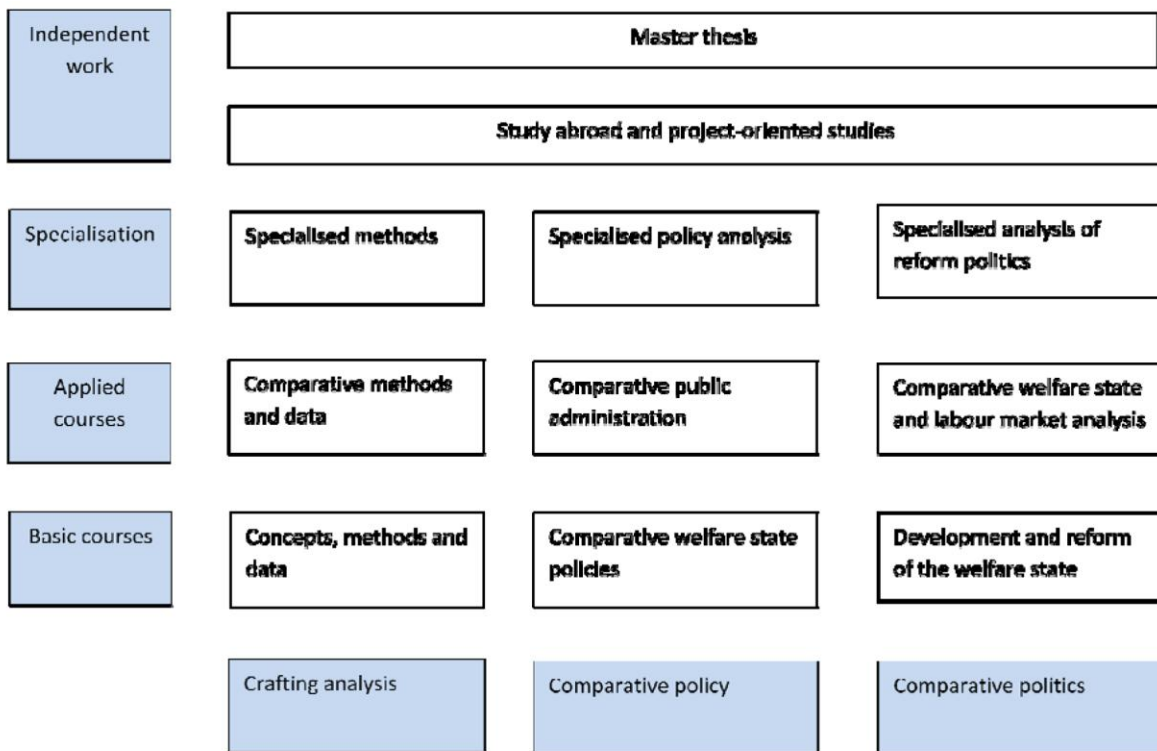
Independent work

Master thesis

Study abroad and project-oriented studies

Specialisation

Specialised methods

Specialised policy analysis

Specialised analysis of reform politics

Applied courses

Comparative methods and data

Comparative public administration

Comparative welfare state and labour market analysis

Basic courses

Concepts, methods and data

Comparative welfare state policies

Development and reform of the welfare state

Crafting analysis

Comparative policy

Comparative politics